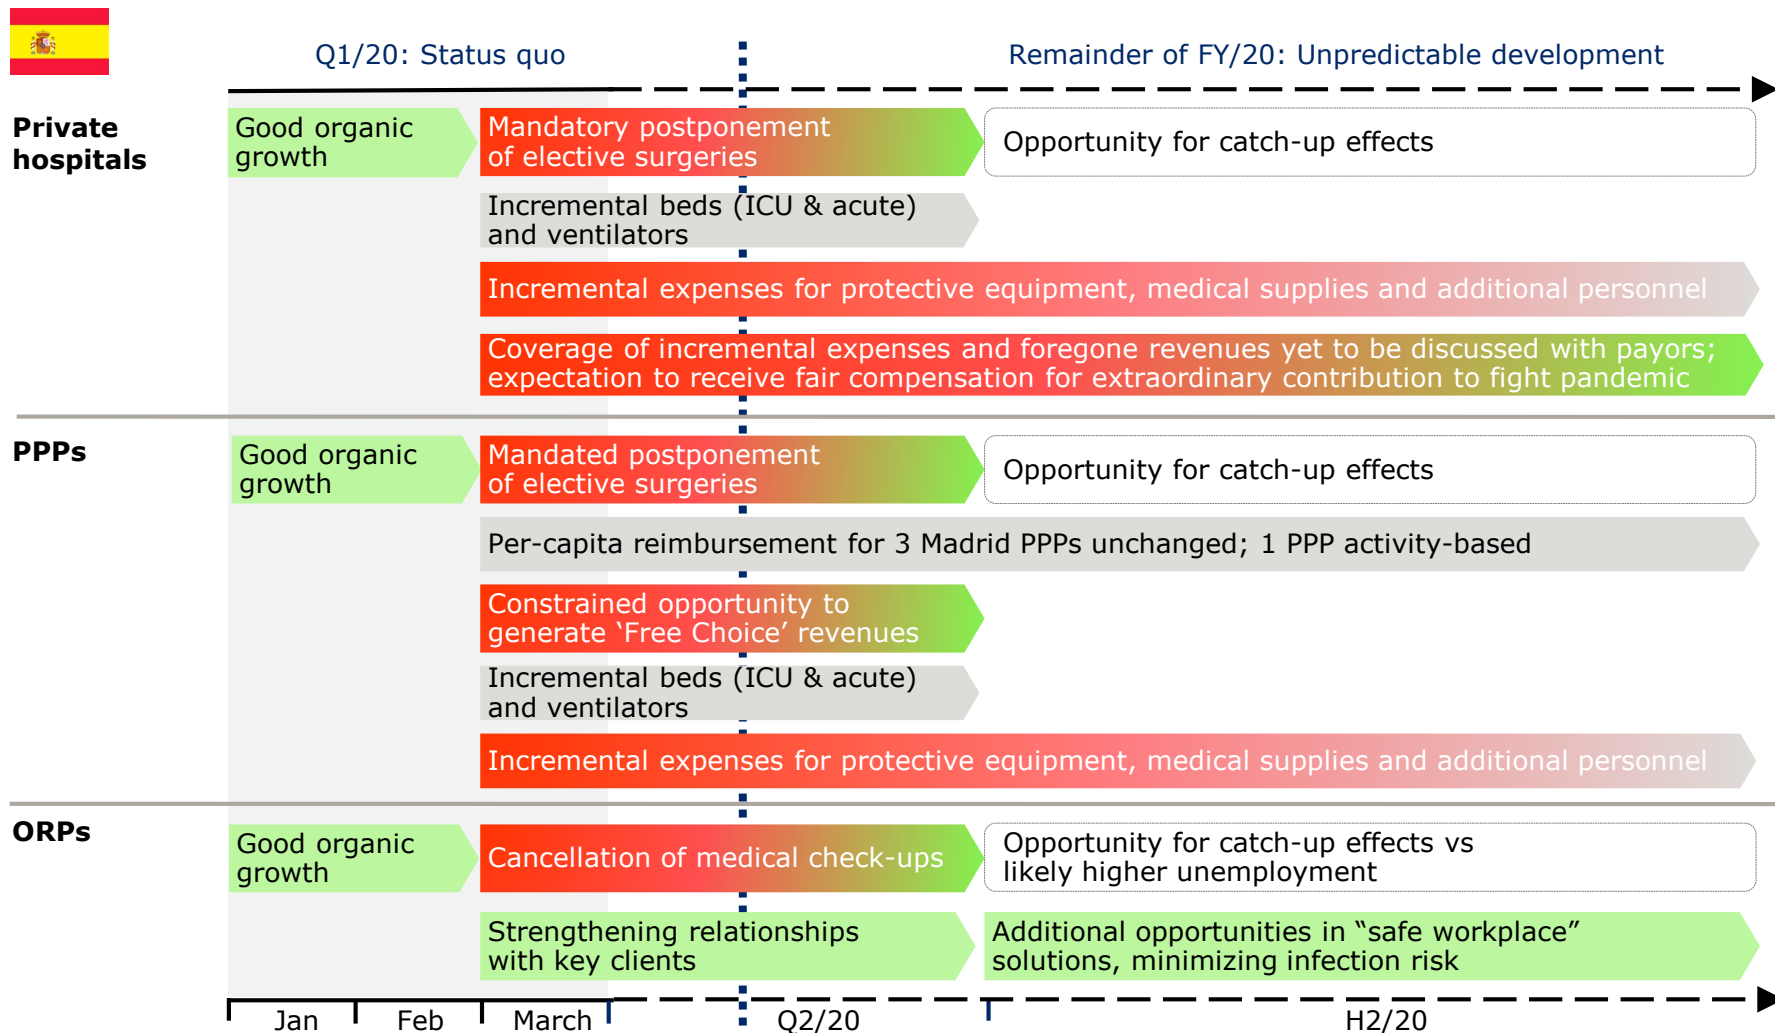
Q1/20: Status quo

Remainder of FY/20: Unpredictable development

Private hospitals

Good organic growth

Mandatory postponement of elective surgeries

Opportunity for catch-up effects

Incremental beds (ICU & acute) and ventilators

Incremental expenses for protective equipment, medical supplies and additional personnel

Coverage of incremental expenses and foregone revenues yet to be discussed with payors; expectation to receive fair compensation for extraordinary contribution to fight pandemic

PPPs

Good organic growth

Mandated postponement of elective surgeries

Opportunity for catch-up effects

Per-capita reimbursement for 3 Madrid PPPs unchanged; 1 PPP activity-based

Constrained opportunity to generate ‘Free Choice’ revenues

Incremental beds (ICU & acute) and ventilators

Incremental expenses for protective equipment, medical supplies and additional personnel

ORPs

Good organic growth

Cancellation of medical check-ups

Opportunity for catch-up effects vs likely higher unemployment

Strengthening relationships with key clients

Additional opportunities in “safe workplace” solutions, minimizing infection risk

Jan

Feb

March

Q2/20

H2/20